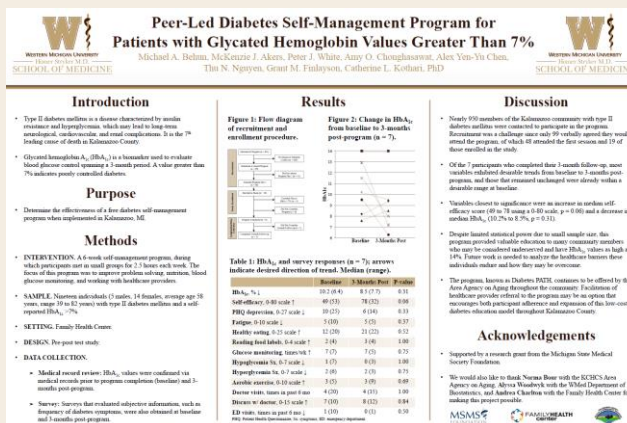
WESTERN MICHIGAN UNIVERSITY
Homer Stryker M.D.
SCHOOL OF MEDICINE

Peer-Led Diabetes Self-Management Program for Patients with Glycated Hemoglobin Values Greater Than 7%

Michael A. Belau, McKenzie J. Akers, Peter J. White, Amy O. Chongsaswat, Alex Yen-Yu Chen, Thu N. Nguyen, Grant M. Finlayson, Catherine L. Kothari, PhD

WESTERN MICHIGAN UNIVERSITY
Homer Stryker M.D.
SCHOOL OF MEDICINE

Introduction

• Type II diabetes mellitus is a disease characterized by insulin resistance and hyperglycemia, which may lead to long-term neurological, cardiovascular, and renal complications. It is the 7th leading cause of death in Kalamazoo County.

• Glycated hemoglobin $A_{1c}$ ($HbA_{1c}$) is a biomarker used to evaluate blood glucose control spanning a 3-month period. A value greater than 7% indicates poorly controlled diabetes.

Purpose

• Determine the effectiveness of a free diabetes self-management program when implemented in Kalamazoo, MI.

Methods

• INTERVENTION. A 6-week self-management program, during which participants met in small groups for 2.5 hours each week. The focus of this program was to improve problem solving, nutrition, blood glucose monitoring, and working with healthcare providers.

• SAMPLE. Nineteen individuals (5 males, 14 females, average age 58 years, range 39 to 82 years) with type II diabetes mellitus and a self-reported $HbA_{1c}$ >7%

• SETTING. Family Health Center.

• DESIGN. Pre-post test study.

• DATA COLLECTION.

▪ Medical record review: $HbA_{1c}$ values were confirmed via medical records prior to program completion (baseline) and 3-months post-program.

▪ Survey: Surveys that evaluated subjective information, such as frequency of diabetes symptoms, were also obtained at baseline and 3-months post-program.

Results

Figure 1: Flow diagram of recruitment and enrollment procedure.

Figure 2: Change in $HbA_{1c}$ from baseline to 3-months post-program (n = 7).

Baseline 3-Month Post

Table 1: $HbA_{1c}$ and survey responses (n = 7); arrows indicate desired direction of trend. Median (range).

| | Baseline | 3-Month Post | P-value |
|---|---|---|---|
| $HbA_{1c}$, % ↓ | 10.2 (4.4) | 8.5 (7.7) | 0.31 |
| Self-efficacy, 0-80 scale ↑ | 49 (53) | 78 (32) | 0.06 |
| PHQ depression, 0-27 scale ↓ | 10 (25) | 6 (14) | 0.33 |
| Fatigue, 0-10 scale ↓ | 5 (10) | 5 (5) | 0.37 |
| Healthy eating, 0-25 scale ↑ | 12 (20) | 21 (22) | 0.32 |
| Reading food labels, 0-4 scale ↑ | 2 (4) | 3 (4) | 1.00 |
| Glucose monitoring, times/wk ↑ | 7 (7) | 7 (5) | 0.75 |
| Hypoglycemia Sx, 0-7 scale ↓ | 3 (7) | 0 (3) | 1.00 |
| Hyperglycemia Sx, 0-7 scale ↓ | 2 (6) | 2 (3) | 0.75 |
| Aerobic exercise, 0-10 scale ↑ | 5 (5) | 3 (9) | 0.69 |
| Doctor visits, times in past 6 mo | 4 (10) | 4 (15) | 1.00 |
| Discuss w/ doctor, 0-15 scale ↑ | 7 (10) | 8 (12) | 0.84 |
| ED visits, times in past 6 mo ↓ | 3 (10) | 0 (1) | 0.50 |

PHQ: Patient Health Questionnaire; Sx: symptoms; ED: emergency department

Discussion

• Nearly 930 members of the Kalamazoo community with type II diabetes mellitus were contacted to participate in the program. Recruitment was a challenge since only 99 verbally agreed they would attend the program, of which 48 attended the first session and 19 of those enrolled in the study.

• Of the 7 participants who completed their 3-month follow-up, most variables exhibited desirable trends from baseline to 3-months post-program, and those that remained unchanged were already within a desirable range at baseline.

• Variables closest to significance were an increase in median self-efficacy score (49 to 78 using a 0-80 scale, p = 0.06) and a decrease in median $HbA_{1c}$ (10.2% to 8.5%, p = 0.31).

• Despite limited statistical power due to small sample size, this program provided valuable education to many community members who may be considered underserved and have $HbA_{1c}$ values as high as 14%. Future work is needed to analyze the healthcare barriers these individuals endure and how they may be overcome.

• The program, known as Diabetes PATH, continues to be offered by the Area Agency on Aging throughout the community. Facilitation of healthcare provider referral to the program may be an option that encourages both participant adherence and expansion of this low-cost diabetes education model throughout Kalamazoo County.

Acknowledgements

• Supported by a research grant from the Michigan State Medical Society Foundation.

• We would also like to thank Norma Bour with the KCHCS Area Agency on Aging, Alyssa Woodbyrk with the WMed Department of Biostatistics, and Andrea Charlton with the Family Health Center for making this project possible.

MSMS FAMILY HEALTH CENTER